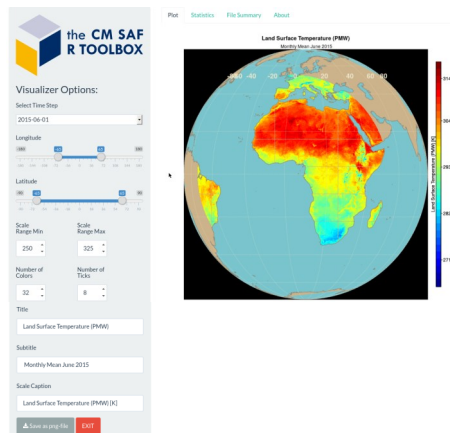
the CM SAF R TOOLBOX

Visualizer Options:

Select Time Step

2015-06-01

Longitude

Latitude

Scale Range Min

250

Scale Range Max

325

Number of Colors

32

Number of Ticks

8

Title

Land Surface Temperature (PMW)

Subtitle

Monthly Mean June 2015

Scale Caption

Land Surface Temperature (PMW) [K]

Save as png file

EXIT

Plot Statistics File Summary About

Land Surface Temperature (PMW)

Monthly Mean June 2015

-60 -40 -20 0 20 40 60

Land Surface Temperature (PMW) [K]